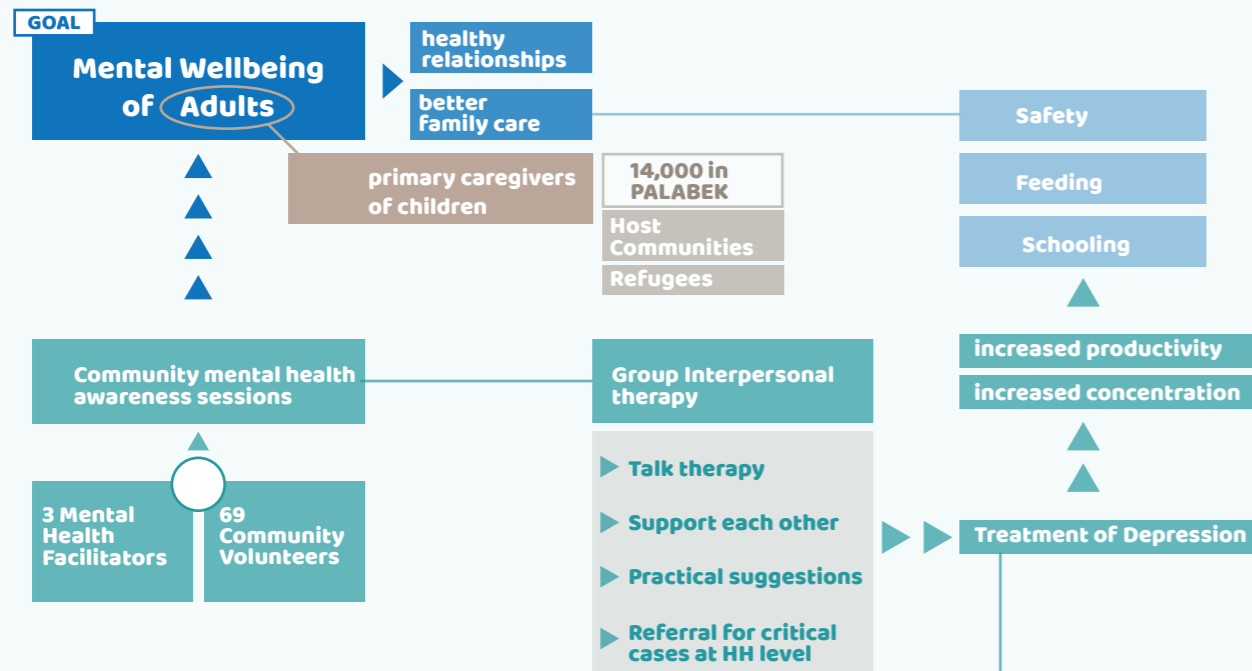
GOAL

Mental Wellbeing of Adults

healthy relationships

better family care

Safety

Feeding

Schooling

primary caregivers of children

14,000 in PALABEK

Host Communities

Refugees

increased productivity

increased concentration

Community mental health awareness sessions

Group Interpersonal therapy

Talk therapy

Support each other

Practical suggestions

Referral for critical cases at HH level

Treatment of Depression

3 Mental Health Facilitators

69 Community Volunteers